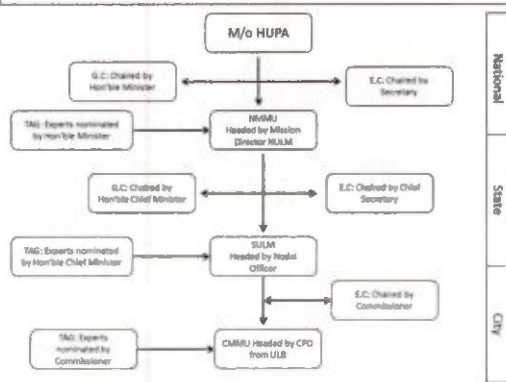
M/o HUPA

G.C: Chaired by Hon'ble Minister

E.C: Chaired by Secretary

TAG: Experts nominated by Hon'ble Minister

NMMU Headed by Mission Director NULM

G.C: Chaired by Hon'ble Chief Minister

E.C: Chaired by Chief Secretary

TAG: Experts nominated by Hon'ble Chief Minister

SULM Headed by Nodal Officer

E.C: Chaired by Commissioner

TAG: Experts nominated by Commissioner

CMMU Headed by CPO from ULB

National

State

City